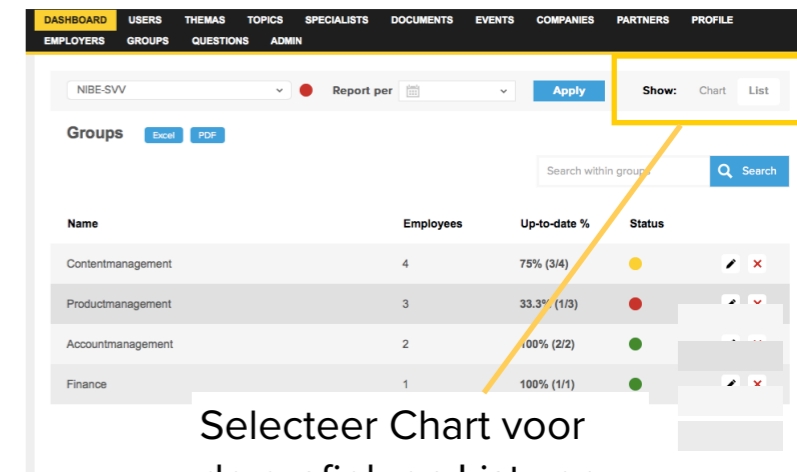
DASHBOARD USERS THEMAS TOPICS SPECIALISTS DOCUMENTS EVENTS COMPANIES PARTNERS PROFILE
EMPLOYERS GROUPS QUESTIONS ADMIN

NIBE-SVV Report per Apply Show: Chart List

Groups Excel PDF

Search within groups Search

| Name | Employees | Up-to-date % | Status |
|---|---|---|---|
| Contentmanagement | 4 | 75% (3/4) | |
| Productmanagement | 3 | 33.3% (1/3) | |
| Accountmanagement | 2 | 100% (2/2) | |
| Finance | 1 | 100% (1/1) | |

Selecteer Chart voor
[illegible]